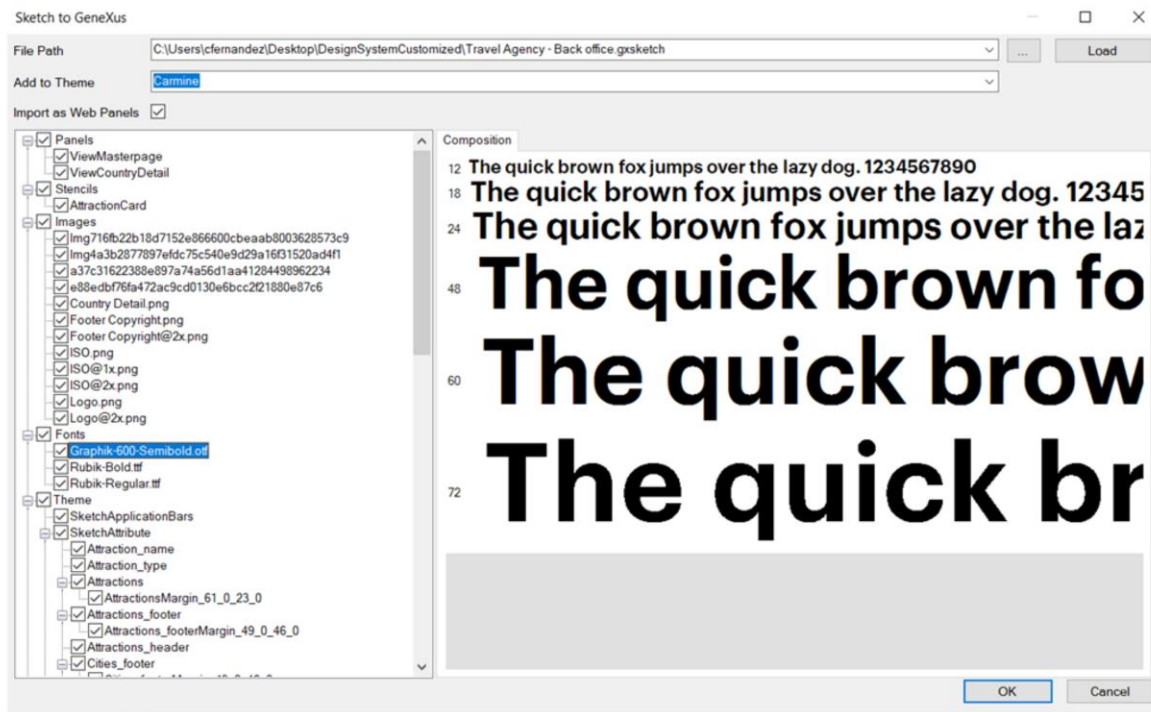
Sketch to GeneXus

File Path C:\Users\cfernandez\Desktop\DesignSystemCustomized\Travel Agency - Back office.gxsketch ... Load

Add to Theme Carmine

Import as Web Panels

Panels
ViewMasterpage
ViewCountryDetail
Stencils
AttractionCard
Images
Img716fb22b18d7152e866600cbeaab8003628573c9
Img4a3b2877897efdc75c540e9d29a16f31520ad4f1
a37c31622388e897a74a56d1aa41284498962234
e88edbf76fa472ac9cd0130e6bcc2f21880e87c6
Country Detail.png
Footer Copyright.png
Footer Copyright@2x.png
ISO.png
ISO@1x.png
ISO@2x.png
Logo.png
Logo@2x.png
Fonts
Graphik-600-Semibold.otf
Rubik-Bold.ttf
Rubik-Regular.ttf
Theme
SketchApplicationBars
SketchAttribute
Attraction_name
Attraction_type
Attractions
AttractionsMargin_61_0_23_0
Attractions_footer
Attractions_footerMargin_49_0_46_0
Attractions_header
Cities_footer
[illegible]

Composition

12 The quick brown fox jumps over the lazy dog. 1234567890
18 The quick brown fox jumps over the lazy dog. 12345
24 The quick brown fox jumps over the laz
48 The quick brown fo
60 The quick brow
72 The quick br

OK Cancel